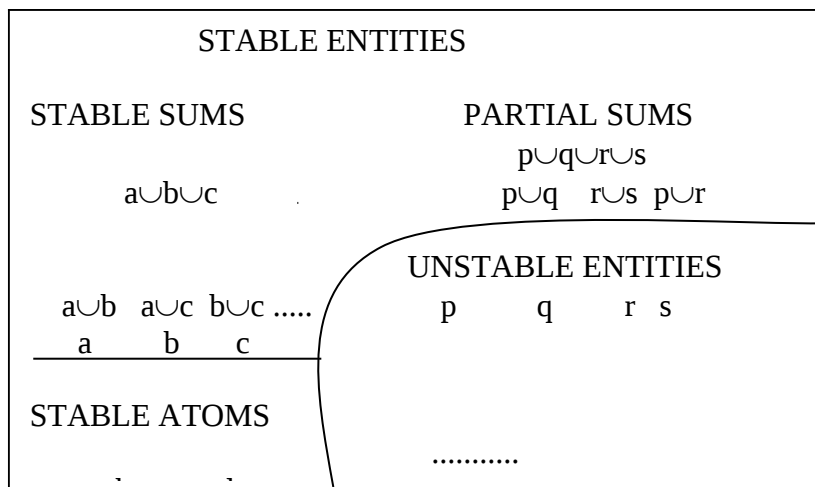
STABLE ENTITIES

STABLE SUMS

$a\cup b\cup c$

PARTIAL SUMS

$p\cup q\cup r\cup s$

$p\cup q$ $r\cup s$ $p\cup r$

UNSTABLE ENTITIES

$a\cup b$ $a\cup c$ $b\cup c$ .....

p q r s

a b c

STABLE ATOMS

...........

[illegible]